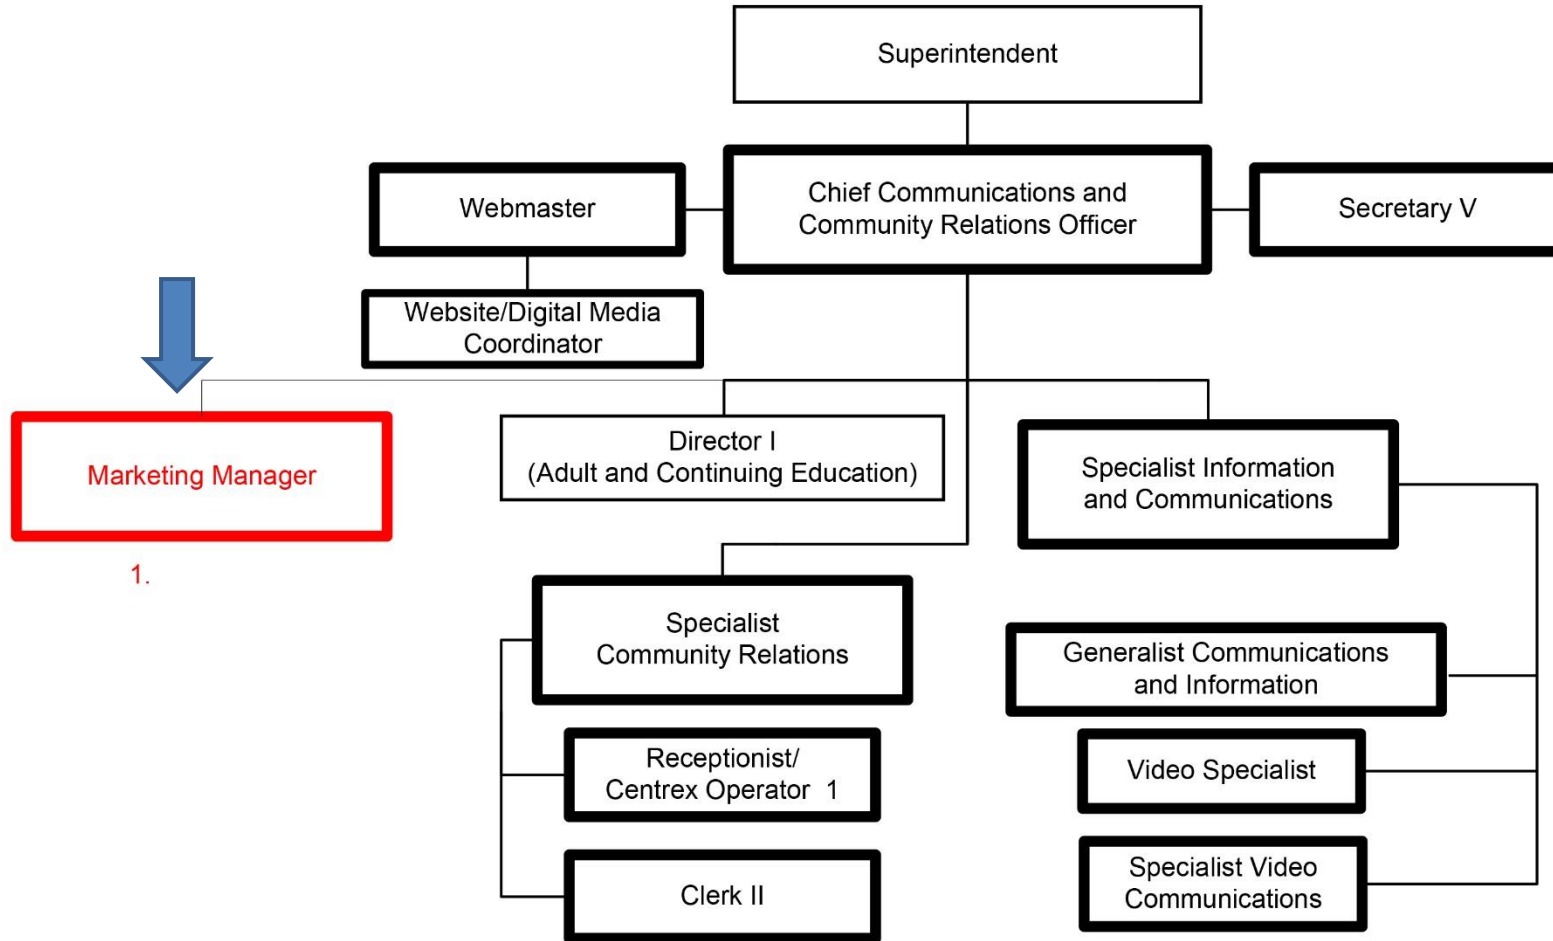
Superintendent

Webmaster

Chief Communications and Community Relations Officer

Secretary V

Website/Digital Media Coordinator

Marketing Manager

1.

Director I
(Adult and Continuing Education)

Specialist Information and Communications

Specialist Community Relations

Generalist Communications and Information

Receptionist/ Centrex Operator 1

Video Specialist

Clerk II

Specialist Video Communications